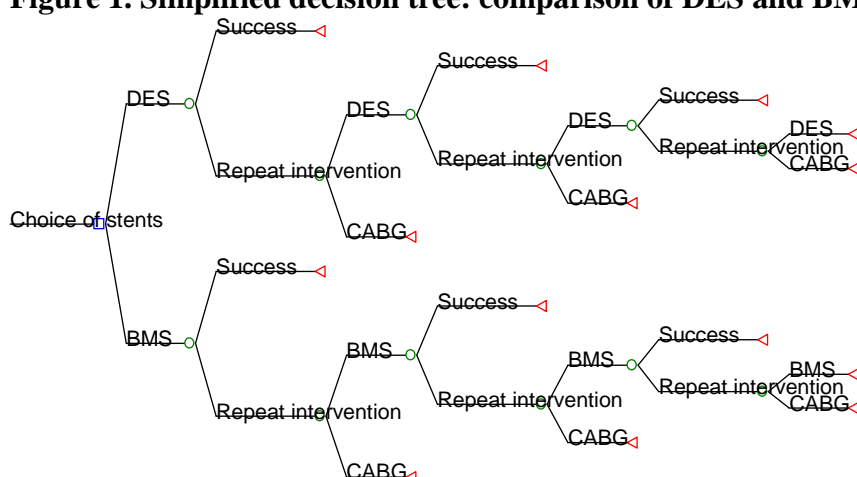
Figure 1. Simplified decision tree: comparison of DES and BMS

Choice of stents

DES

Success

Repeat intervention

DES

Success

Repeat intervention

DES

Success

Repeat intervention

DES

CABG

CABG

CABG

BMS

Success

Repeat intervention

BMS

Success

Repeat intervention

BMS

Success

Repeat intervention

BMS

CABG

CABG

CABG